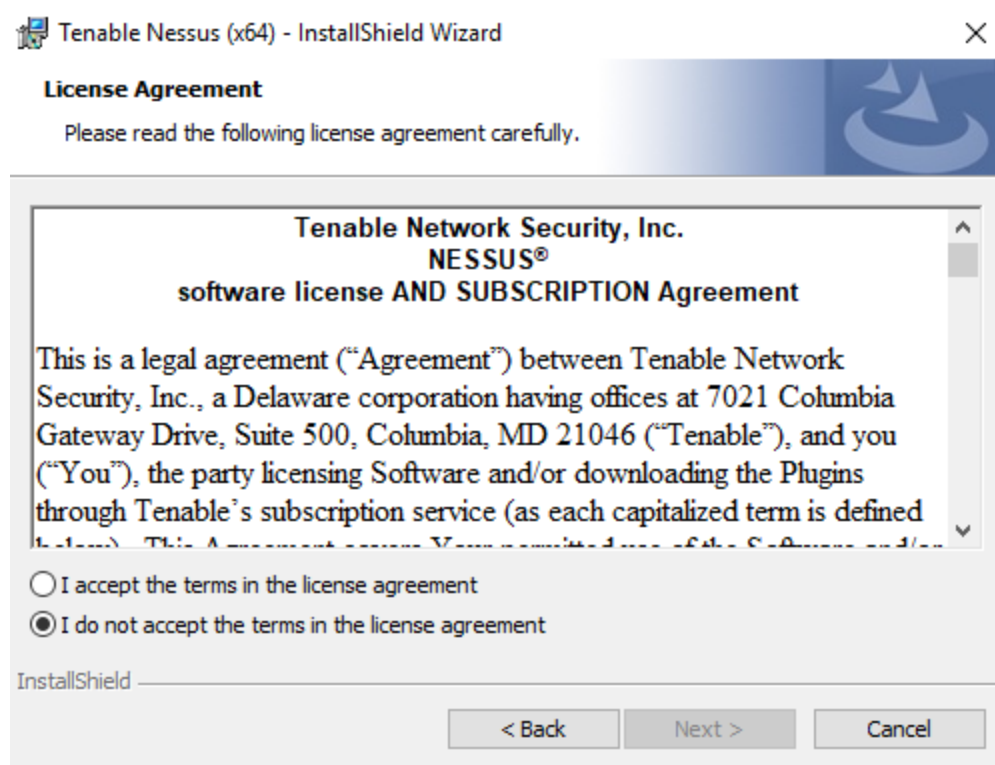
Tenable Nessus (x64) - InstallShield Wizard

×

License Agreement

Please read the following license agreement carefully.

Tenable Network Security, Inc.
NESSUS®
software license AND SUBSCRIPTION Agreement

This is a legal agreement ("Agreement") between Tenable Network Security, Inc., a Delaware corporation having offices at 7021 Columbia Gateway Drive, Suite 500, Columbia, MD 21046 ("Tenable"), and you ("You"), the party licensing Software and/or downloading the Plugins through Tenable's subscription service (as each capitalized term is defined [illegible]

I accept the terms in the license agreement

I do not accept the terms in the license agreement

InstallShield

< Back

Next >

Cancel